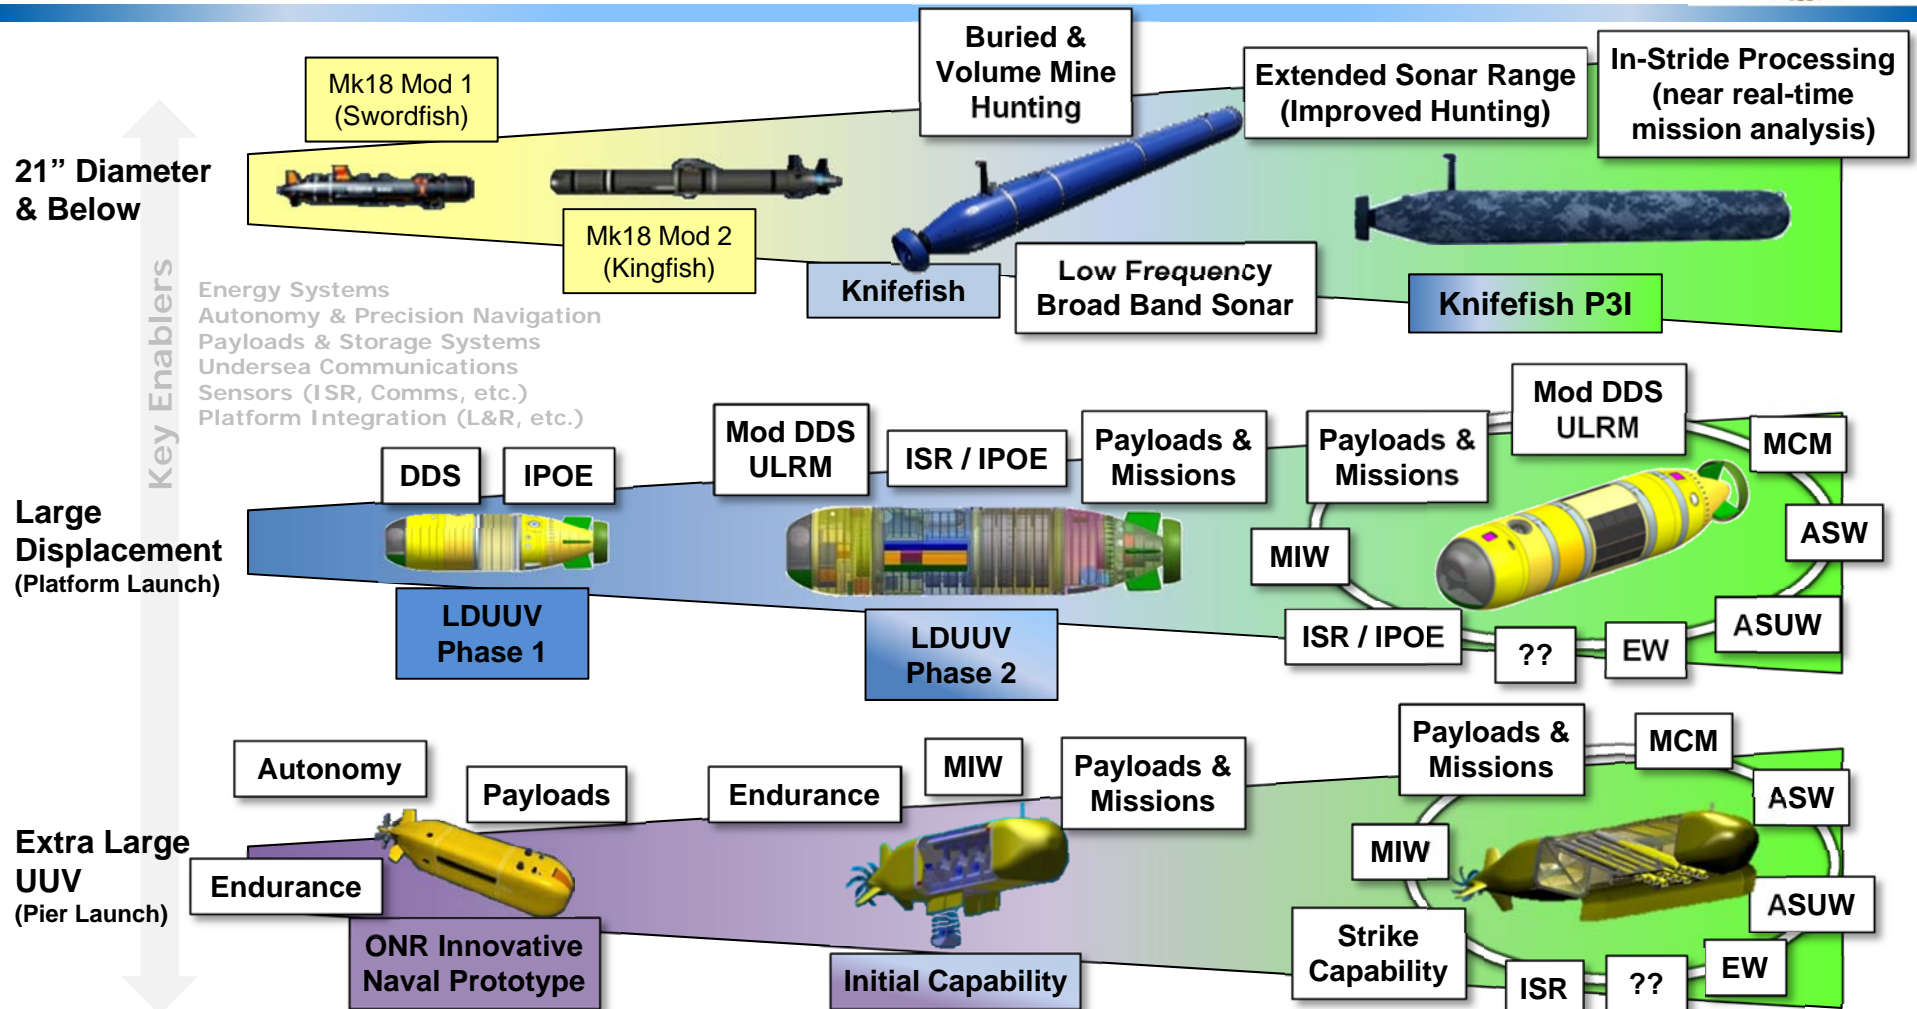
21” Diameter & Below

Mk18 Mod 1 (Swordfish)

Mk18 Mod 2 (Kingfish)

Buried & Volume Mine Hunting

Knifefish

Low Frequency Broad Band Sonar

Extended Sonar Range (Improved Hunting)

In-Stride Processing (near real-time mission analysis)

Knifefish P3I

Key Enablers

Energy Systems
Autonomy & Precision Navigation
Payloads & Storage Systems
Undersea Communications
Sensors (ISR, Comms, etc.)
Platform Integration (L&R, etc.)

Large Displacement (Platform Launch)

DDS

IPOE

LDUUV Phase 1

Mod DDS ULRM

ISR / IPOE

LDUUV Phase 2

Payloads & Missions

Payloads & Missions

Mod DDS ULRM

MCM

ASW

ASUW

EW

??

ISR / IPOE

MIW

Extra Large UUV (Pier Launch)

Autonomy

Payloads

Endurance

ONR Innovative Naval Prototype

Endurance

MIW

Payloads & Missions

Initial Capability

Payloads & Missions

MCM

ASW

ASUW

EW

??

ISR

Strike Capability

MIW